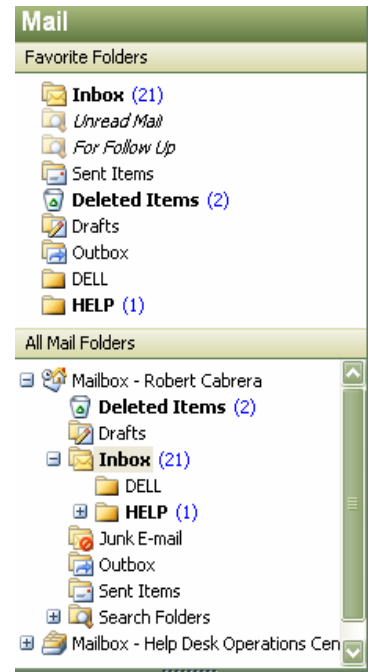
Mail

Favorite Folders

Inbox (21)
Unread Mail
For Follow Up
Sent Items
Deleted Items (2)
Drafts
Outbox
DELL
HELP (1)

All Mail Folders

Mailbox - Robert Cabrera
Deleted Items (2)
Drafts
Inbox (21)
DELL
HELP (1)
Junk E-mail
Outbox
Sent Items
Search Folders
Mailbox - Help Desk Operations Cen